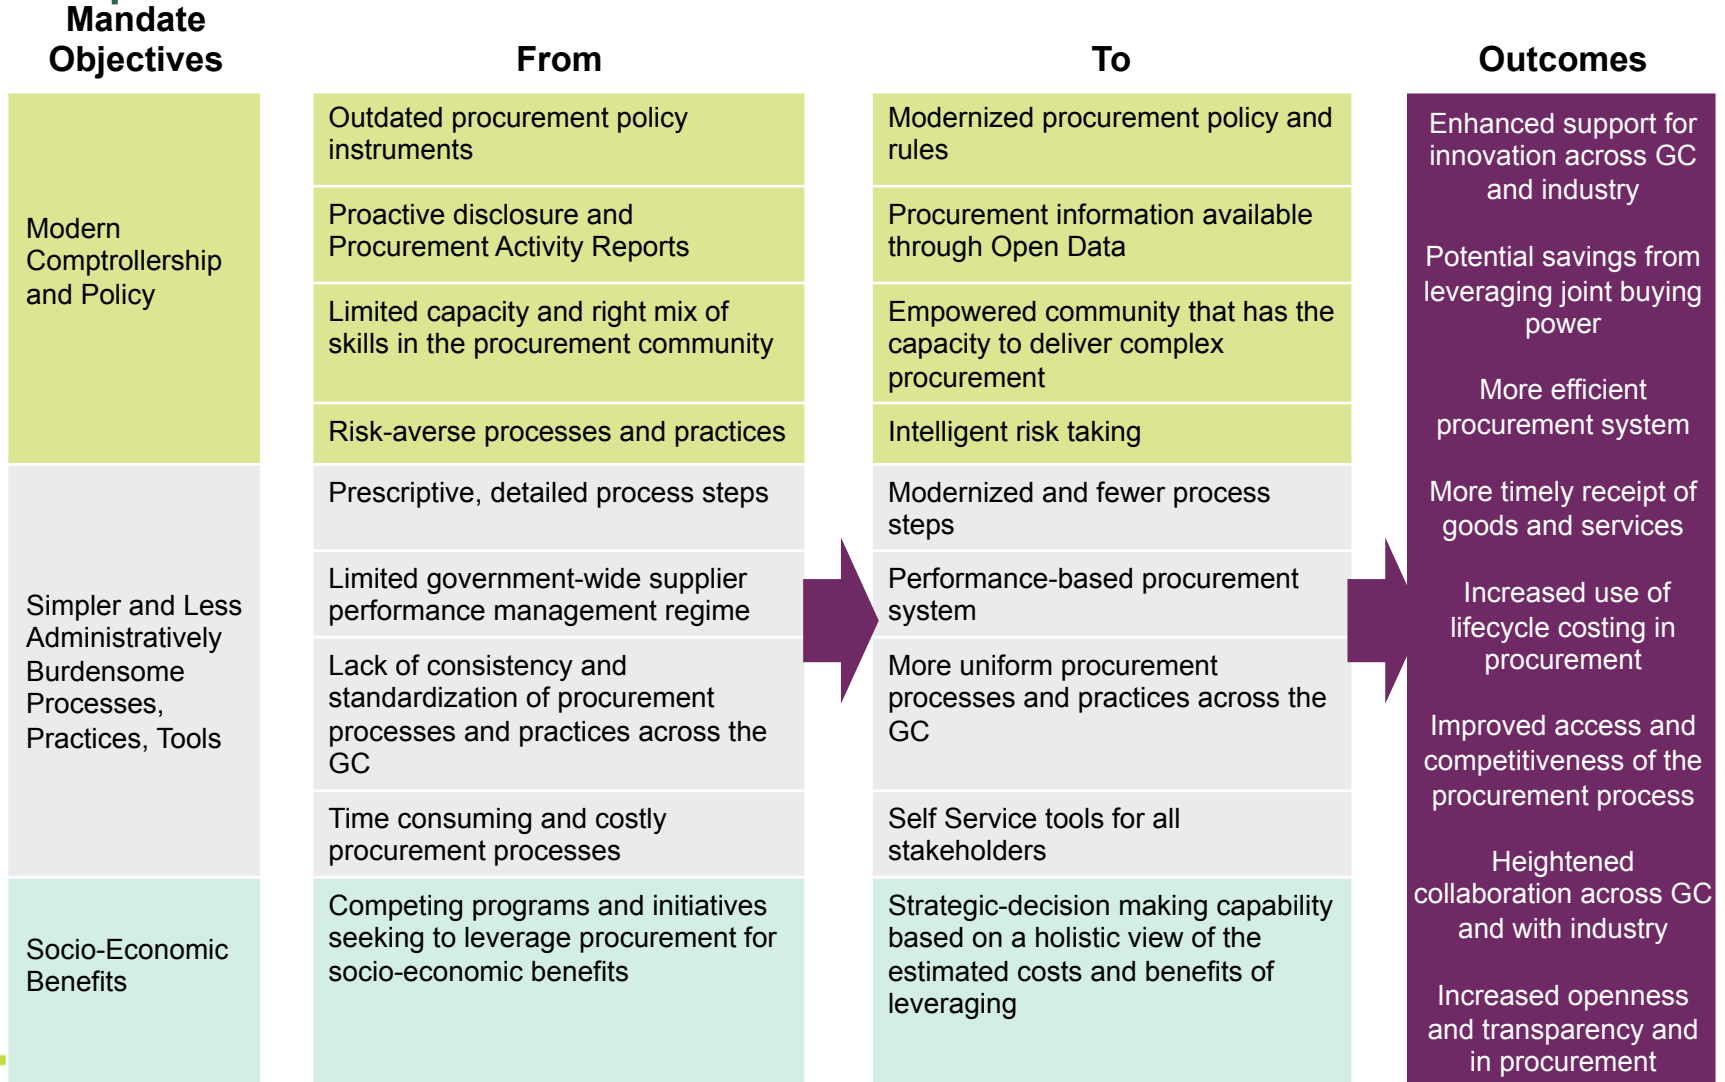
| Mandate Objectives | From | To | Outcomes |
|---|---|---|---|
| Modern Comptrollership and Policy | Outdated procurement policy instruments | Modernized procurement policy and rules | Enhanced support for innovation across GC and industry |
| | Proactive disclosure and Procurement Activity Reports | Procurement information available through Open Data | Potential savings from leveraging joint buying power |
| | Limited capacity and right mix of skills in the procurement community | Empowered community that has the capacity to deliver complex procurement | More efficient procurement system |
| | Risk-averse processes and practices | Intelligent risk taking | More timely receipt of goods and services |
| Simpler and Less Administratively Burdensome Processes, Practices, Tools | Prescriptive, detailed process steps | Modernized and fewer process steps | Increased use of lifecycle costing in procurement |
| | Limited government-wide supplier performance management regime | Performance-based procurement system | Improved access and competitiveness of the procurement process |
| | Lack of consistency and standardization of procurement processes and practices across the GC | More uniform procurement processes and practices across the GC | Heightened collaboration across GC and with industry |
| | Time consuming and costly procurement processes | Self Service tools for all stakeholders | Increased openness and transparency and in procurement |
| Socio-Economic Benefits | Competing programs and initiatives seeking to leverage procurement for socio-economic benefits | Strategic-decision making capability based on a holistic view of the estimated costs and benefits of leveraging | |